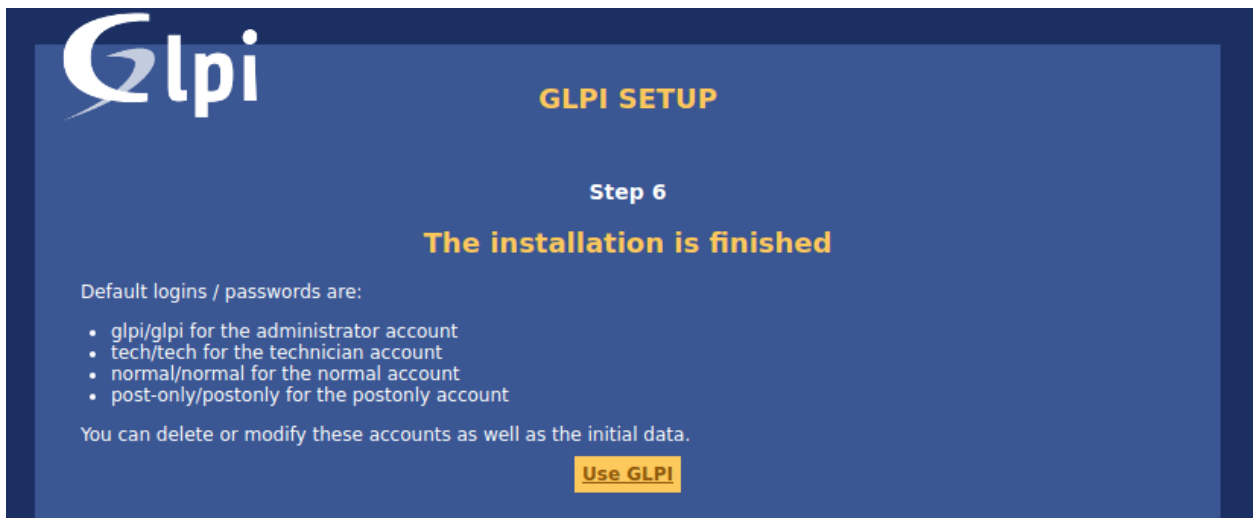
Glpi

GLPI SETUP

Step 6

The installation is finished

Default logins / passwords are:

- glpi/glpi for the administrator account
- tech/tech for the technician account
- normal/normal for the normal account
- post-only/postonly for the postonly account

You can delete or modify these accounts as well as the initial data.

Use GLPI